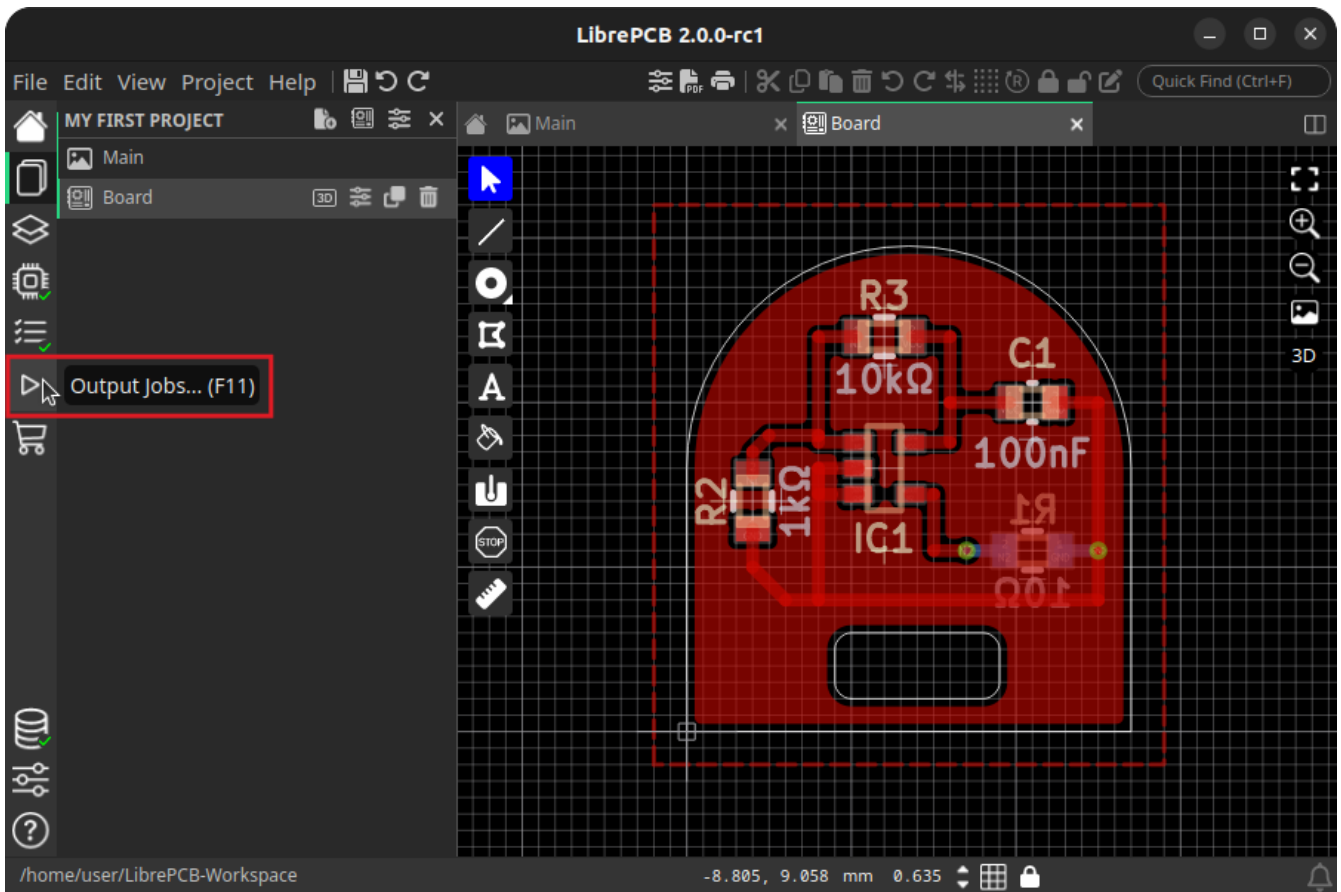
LibrePCB 2.0.0-rc1

File Edit View Project Help

Quick Find (Ctrl+F)

MY FIRST PROJECT

Main

Board

3D

Output Jobs... (F11)

Main

Board

STOP

3D

R3

10kΩ

C1

100nF

R2

1kΩ

IC1

R1

10Ω

/home/user/LibrePCB-Workspace

-8.805, 9.058 mm 0.635